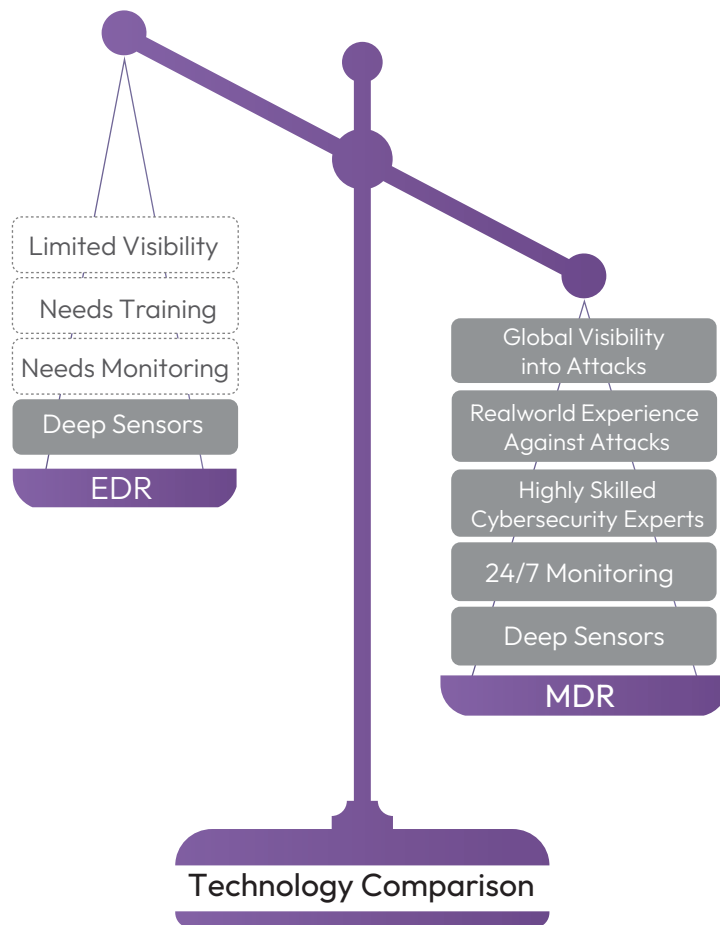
Limited Visibility

Needs Training

Needs Monitoring

Deep Sensors

EDR

Global Visibility into Attacks

Realworld Experience Against Attacks

Highly Skilled Cybersecurity Experts

24/7 Monitoring

Deep Sensors

MDR

Technology Comparison